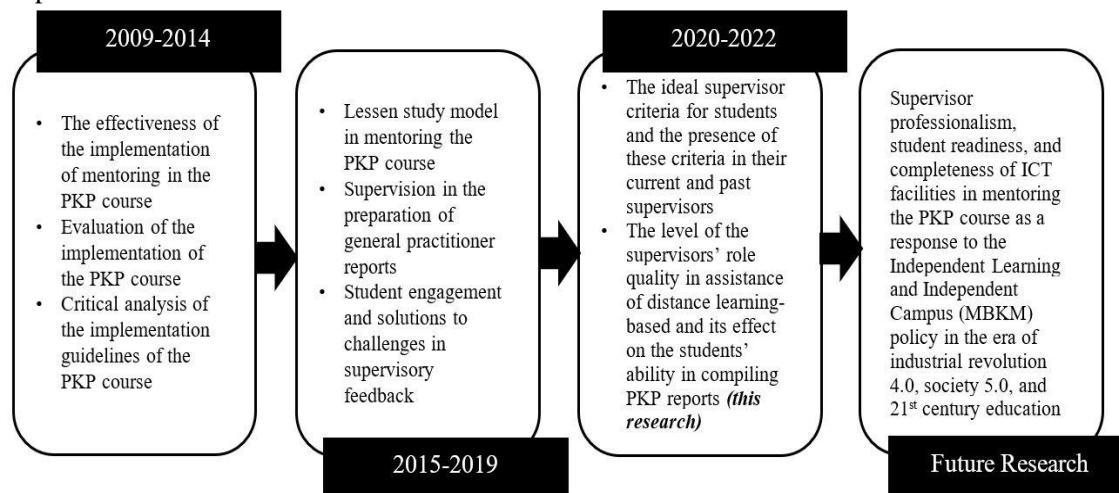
2009-2014

- The effectiveness of the implementation of mentoring in the PKP course
- Evaluation of the implementation of the PKP course
- Critical analysis of the implementation guidelines of the PKP course

- Lessen study model in mentoring the PKP course
- Supervision in the preparation of general practitioner reports
- Student engagement and solutions to challenges in supervisory feedback

2015-2019

2020-2022

- The ideal supervisor criteria for students and the presence of these criteria in their current and past supervisors
- The level of the supervisors' role quality in assistance of distance learning-based and its effect on the students' ability in compiling PKP reports ***(this research)***

Supervisor professionalism, student readiness, and completeness of ICT facilities in mentoring the PKP course as a response to the Independent Learning and Independent Campus (MBKM) policy in the era of industrial revolution 4.0, society 5.0, and 21$^{st}$ century education

Future Research